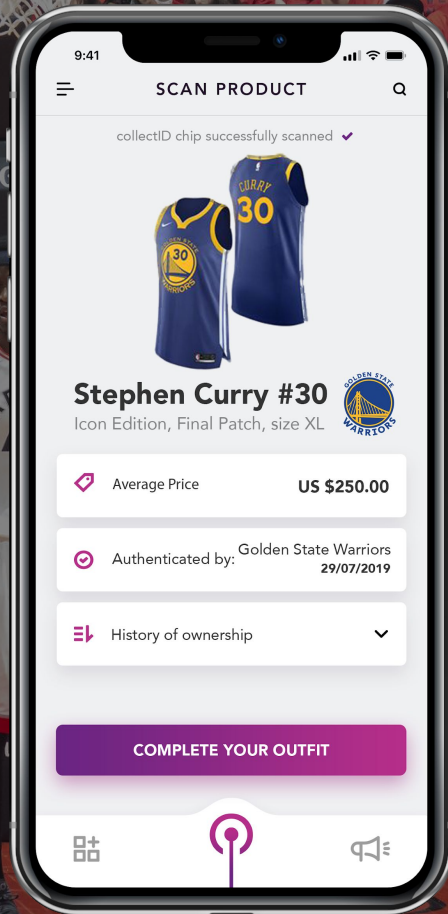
9:41

SCAN PRODUCT

collectID chip successfully scanned ✔

CURRY
30

GOLDEN STATE
30
WARRIORS

Stephen Curry #30
Icon Edition, Final Patch, size XL

GOLDEN STATE
WARRIORS

Average Price
US $250.00

Authenticated by: Golden State Warriors
29/07/2019

History of ownership

COMPLETE YOUR OUTFIT